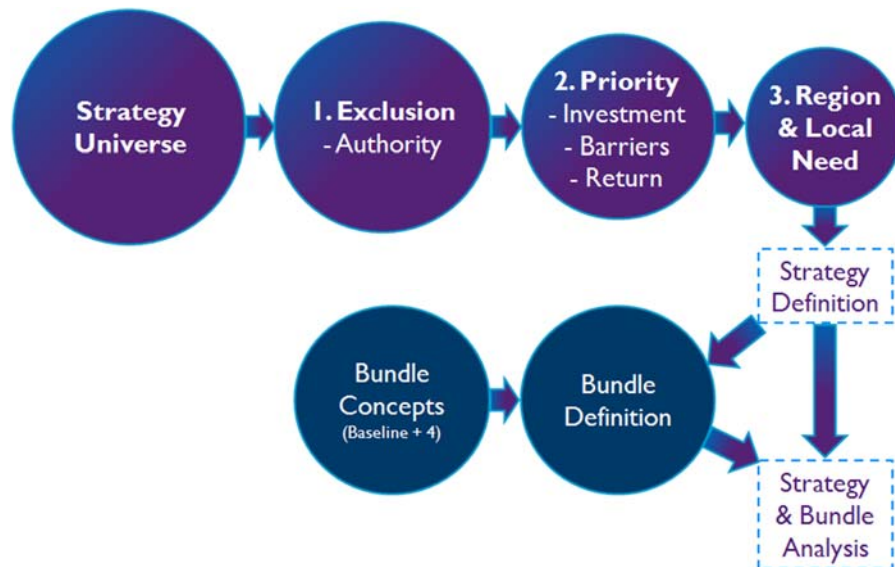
Strategy Universe

1. Exclusion
- Authority

2. Priority
- Investment
- Barriers
- Return

3. Region & Local Need

Strategy Definition

Bundle Concepts
(Baseline + 4)

Bundle Definition

Strategy & Bundle Analysis